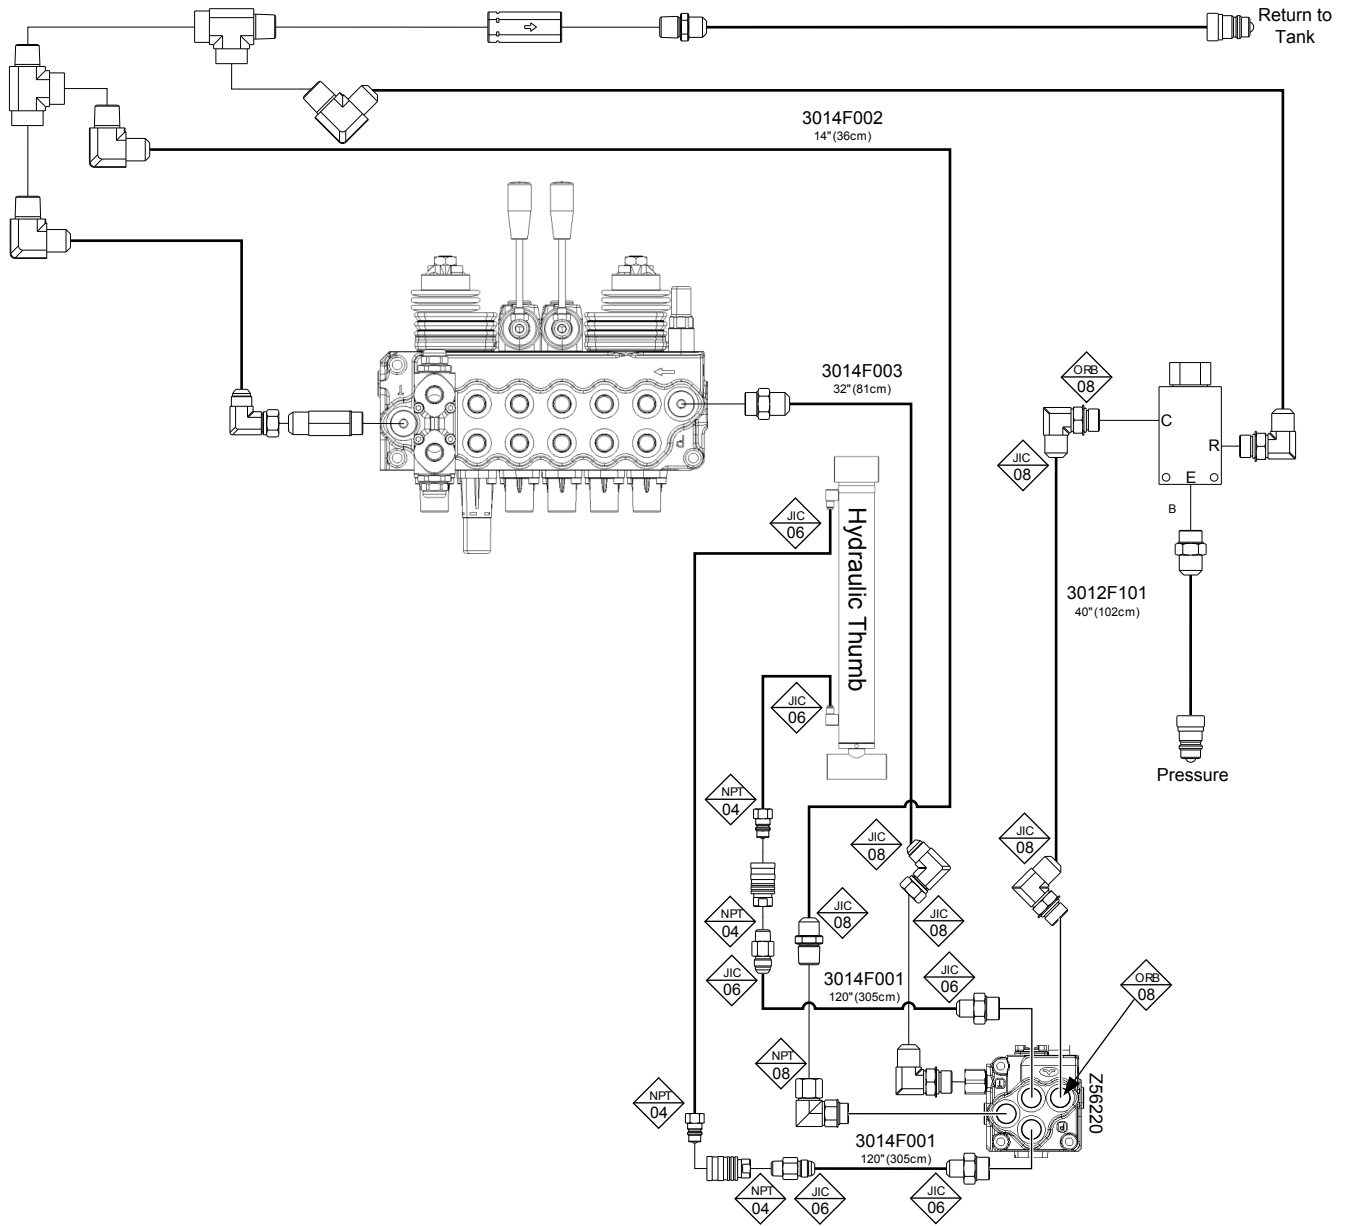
Return to Tank

3014F002
14"(36cm)

3014F003
32"(81cm)

ORB
08

C

R

E

B

JIC
08

JIC
06

Hydraulic Thumb

3012F101
40"(102cm)

JIC
06

Pressure

NPT
04

JIC
08

JIC
08

NPT
04

JIC
08

JIC
08

JIC
06

3014F001
120"(305cm)

JIC
06

ORB
08

NPT
08

Z56220

NPT
04

3014F001
120"(305cm)

NPT
04

JIC
06

JIC
06